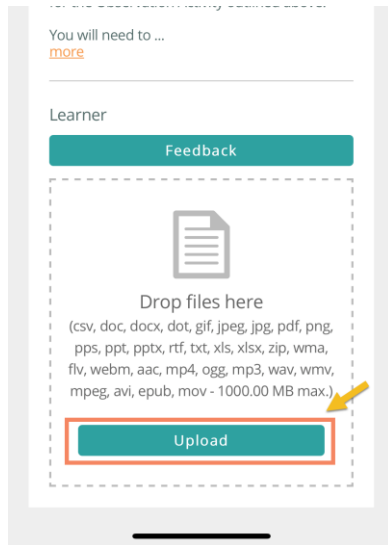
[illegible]

You will need to ...
more

Learner

Feedback

Drop files here
(csv, doc, docx, dot, gif, jpeg, jpg, pdf, png, pps, ppt, pptx, rtf, txt, xls, xlsx, zip, wma, flv, webm, aac, mp4, ogg, mp3, wav, wmv, mpeg, avi, epub, mov - 1000.00 MB max.)

Upload